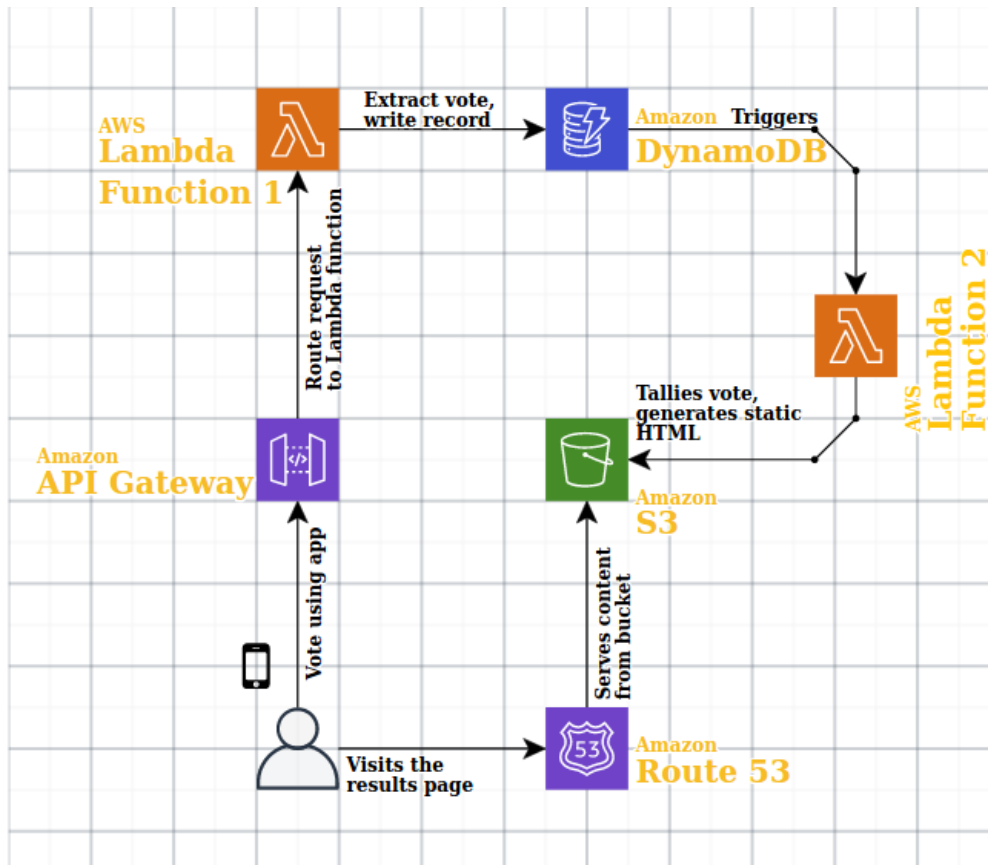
AWS
Lambda
Function 1

Extract vote, write record

Amazon
DynamoDB

Triggers

AWS
Lambda
Function 2

Route request to Lambda function

Tallies vote, generates static HTML

Amazon
API Gateway

Amazon
S3

Vote using app

Serves content from bucket

Visits the results page

53

Amazon
Route 53